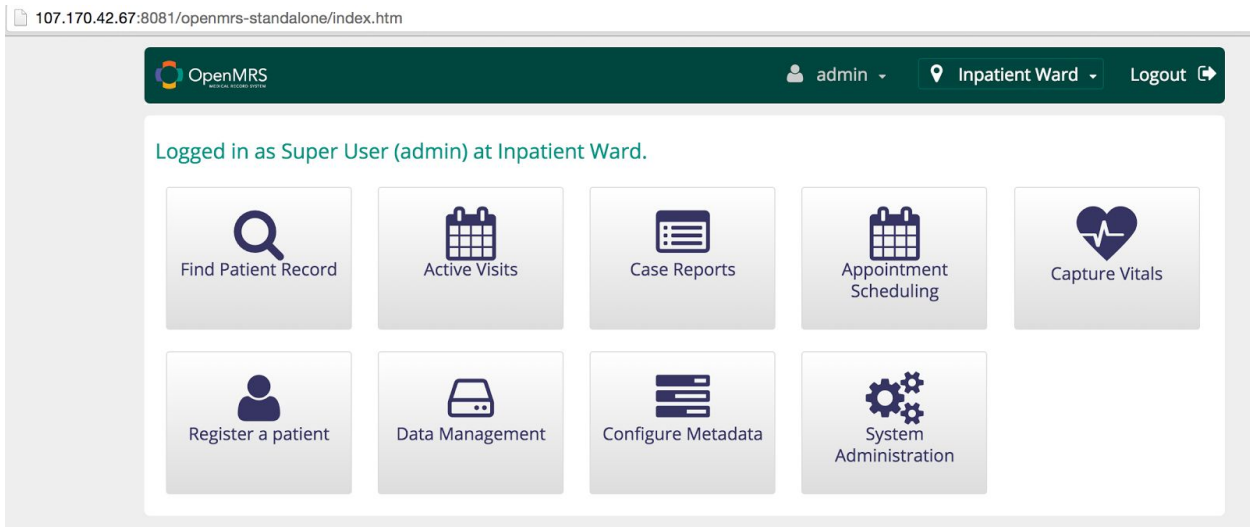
107.170.42.67:8081/openmrs-standalone/index.htm

OpenMRS MEDICAL RECORD SYSTEM

admin

Inpatient Ward

Logout

Logged in as Super User (admin) at Inpatient Ward.

Find Patient Record

Active Visits

Case Reports

Appointment Scheduling

Capture Vitals

Register a patient

Data Management

Configure Metadata

System Administration